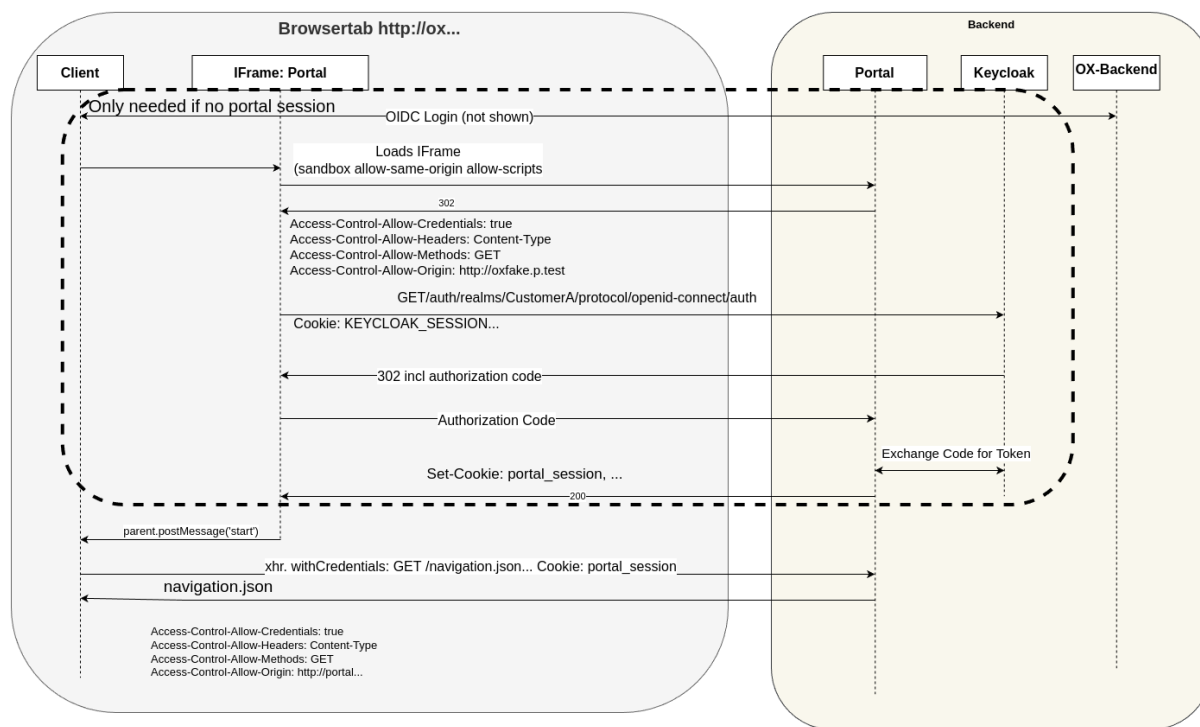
Browsertab http://ox...

Backend

Client

IFrame: Portal

Portal

Keycloak

OX-Backend

Only needed if no portal session

OIDC Login (not shown)

Loads IFrame
(sandbox allow-same-origin allow-scripts

302

Access-Control-Allow-Credentials: true
Access-Control-Allow-Headers: Content-Type
Access-Control-Allow-Methods: GET
Access-Control-Allow-Origin: http://oxfake.p.test

GET/auth/realms/CustomerA/protocol/openid-connect/auth

Cookie: KEYCLOAK_SESSION...

302 incl authorization code

Authorization Code

Exchange Code for Token

Set-Cookie: portal_session, ...

200

parent.postMessage('start')

xhr. withCredentials: GET /navigation.json... Cookie: portal_session

navigation.json

Access-Control-Allow-Credentials: true
Access-Control-Allow-Headers: Content-Type
Access-Control-Allow-Methods: GET
Access-Control-Allow-Origin: http://portal...